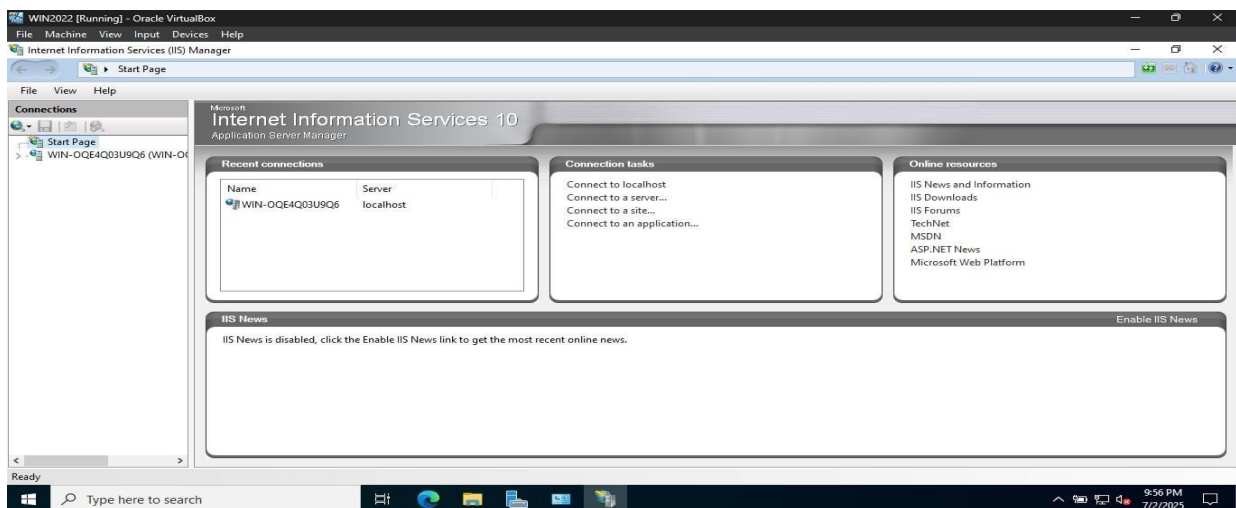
WIN2022 [Running] - Oracle VirtualBox

File Machine View Input Devices Help

Internet Information Services (IIS) Manager

Start Page

File View Help

Connections

Start Page

WIN-OQE4Q03U9Q6 (WIN-O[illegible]

Microsoft

Internet Information Services 10

Application Server Manager

Recent connections

| Name | Server |
|---|---|
| WIN-OQE4Q03U9Q6 | localhost |

Connection tasks

Connect to localhost
Connect to a server...
Connect to a site...
Connect to an application...

Online resources

IIS News and Information
IIS Downloads
IIS Forums
TechNet
MSDN
ASP.NET News
Microsoft Web Platform

IIS News

Enable IIS News

IIS News is disabled, click the Enable IIS News link to get the most recent online news.

Ready

Type here to search

9:56 PM
7/2/2025